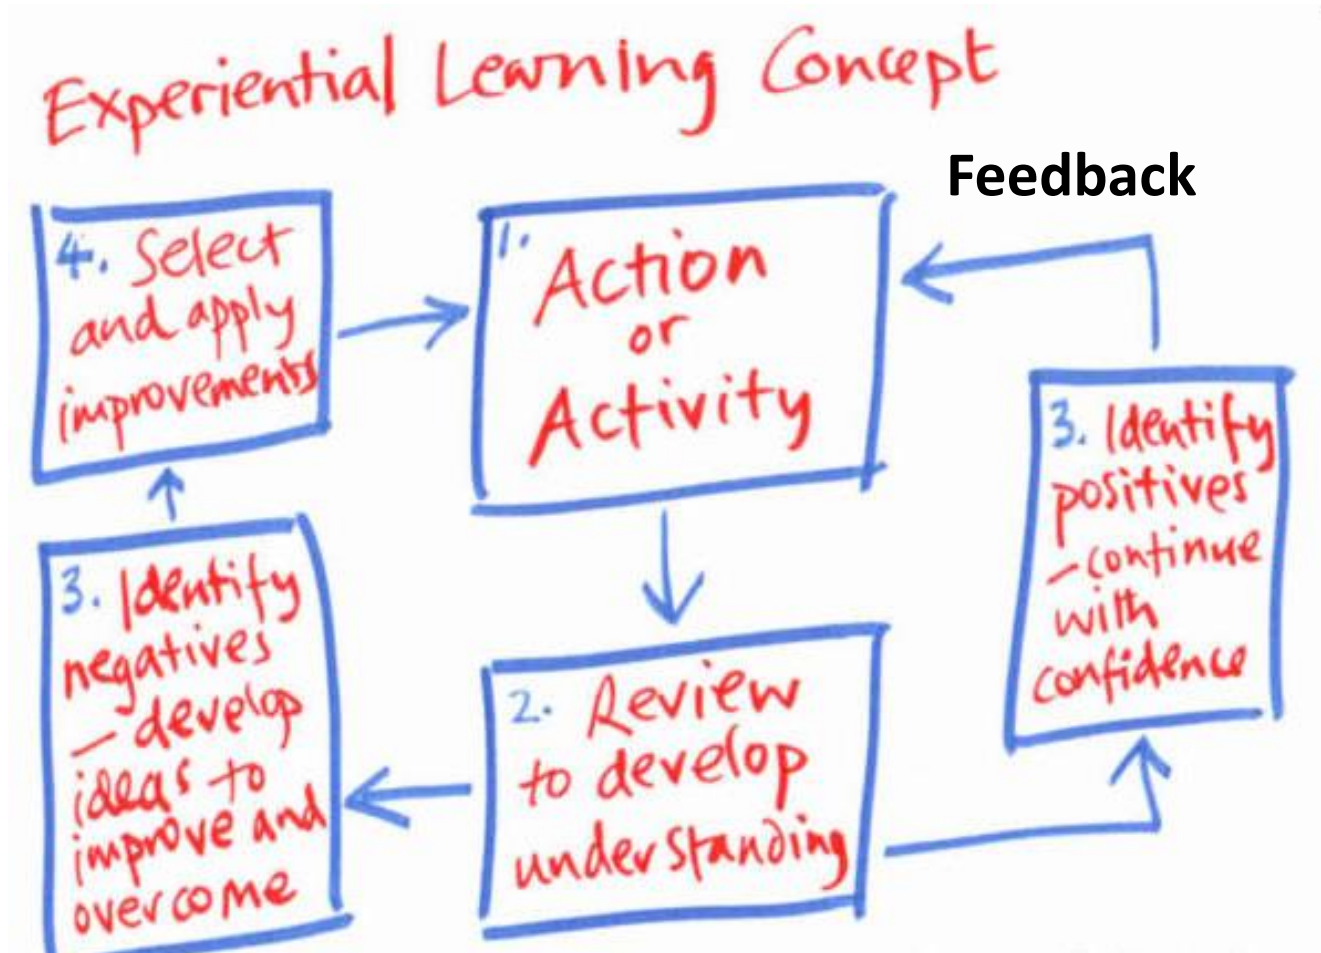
Experiential Learning Concept

Feedback

4. Select and apply improvements

1. Action or Activity

3. Identify positives - continue with confidence

3. Identify negatives - develop ideas to improve and overcome

2. Review to develop understanding